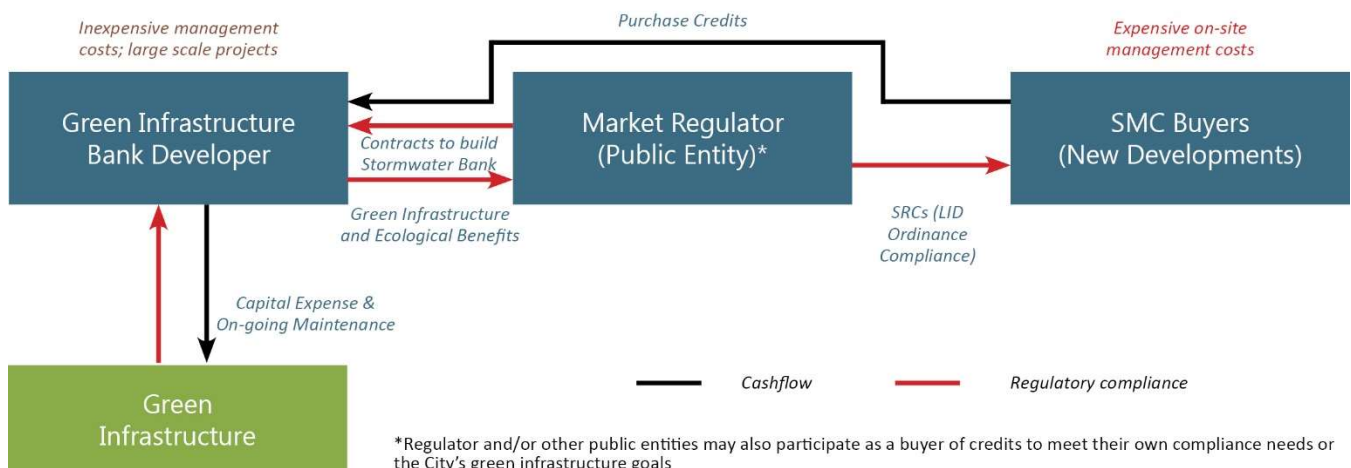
Inexpensive management costs; large scale projects

Purchase Credits

Expensive on-site management costs

Green Infrastructure Bank Developer

Contracts to build Stormwater Bank

Market Regulator (Public Entity)*

SMC Buyers (New Developments)

Green Infrastructure and Ecological Benefits

SRCs (LID Ordinance Compliance)

Capital Expense & On-going Maintenance

Green Infrastructure

Cashflow

Regulatory compliance

*Regulator and/or other public entities may also participate as a buyer of credits to meet their own compliance needs or the City's green infrastructure goals